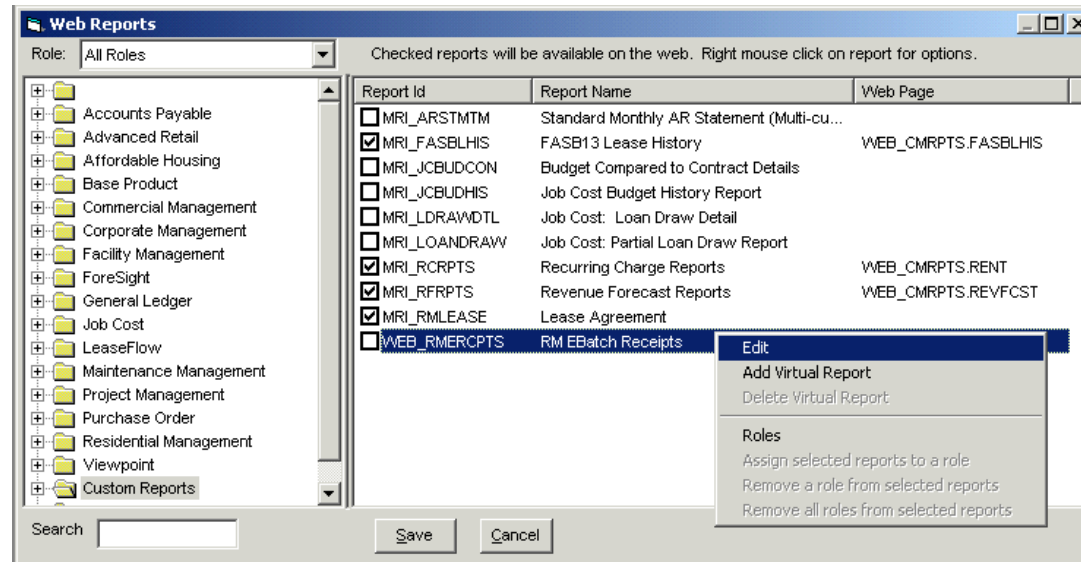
Web Reports

Role: All Roles

Checked reports will be available on the web. Right mouse click on report for options.

Accounts Payable
Advanced Retail
Affordable Housing
Base Product
Commercial Management
Corporate Management
Facility Management
ForeSight
General Ledger
Job Cost
LeaseFlow
Maintenance Management
Project Management
Purchase Order
Residential Management
Viewpoint
Custom Reports

| Report Id | Report Name | Web Page |
|---|---|---|
| MRI_ARSTMTM | Standard Monthly AR Statement (Multi-cu... | |
| MRI_FASBLHIS | FASB13 Lease History | WEB_CMRPTS.FASBLHIS |
| MRI_JCBUDCON | Budget Compared to Contract Details | |
| MRI_JCBUDHIS | Job Cost Budget History Report | |
| MRI_LDRAWDTL | Job Cost: Loan Draw Detail | |
| MRI_LOANDRAW | Job Cost: Partial Loan Draw Report | |
| MRI_RCRPTS | Recurring Charge Reports | WEB_CMRPTS.RENT |
| MRI_RFRPTS | Revenue Forecast Reports | WEB_CMRPTS.REVFCST |
| MRI_RMLEASE | Lease Agreement | |
| WEB_RMERCPTS | RM EBatch Receipts | |

Edit
Add Virtual Report
Delete Virtual Report
Roles
Assign selected reports to a role
Remove a role from selected reports
Remove all roles from selected reports

Search

Save Cancel